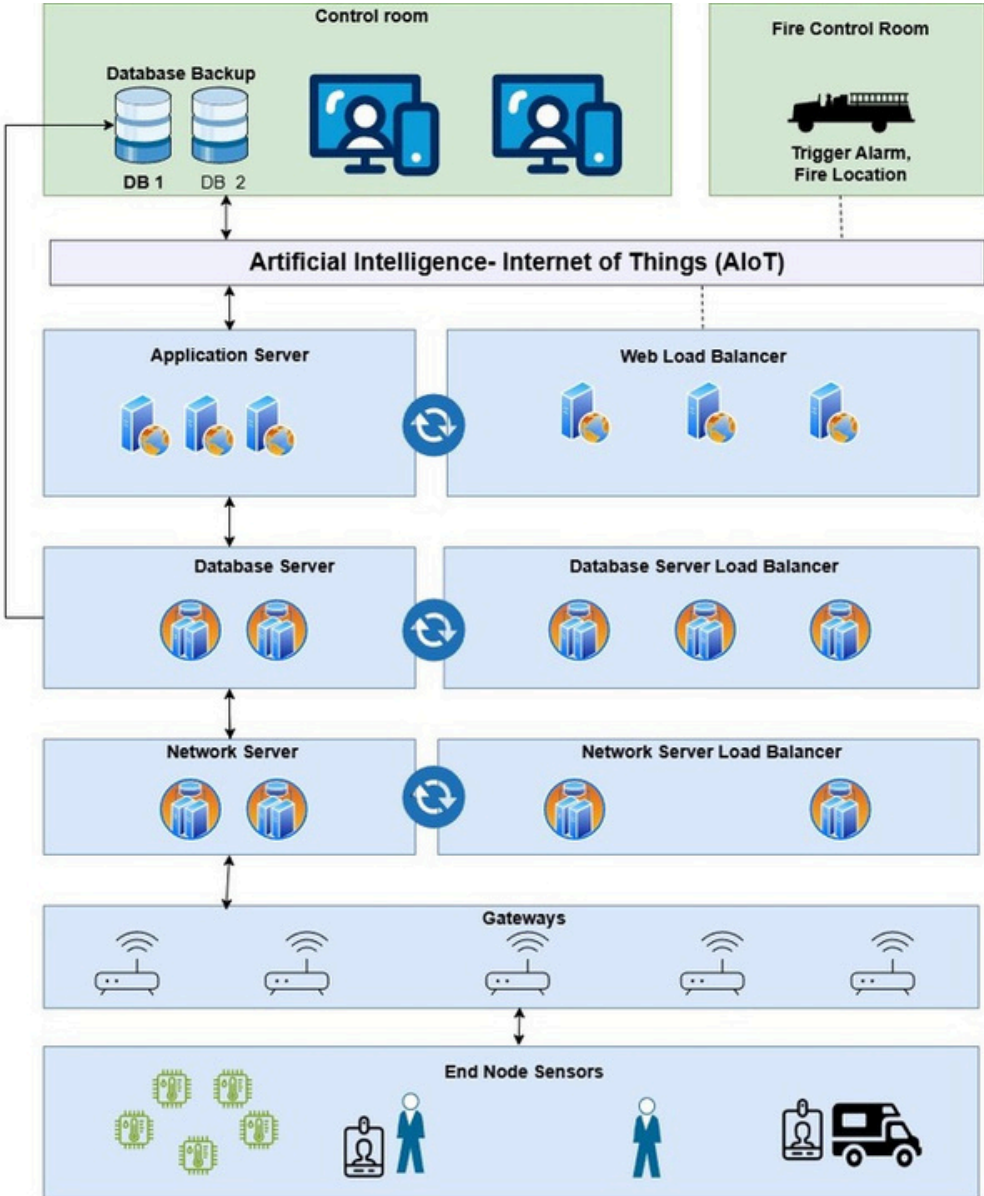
Control room

Database Backup

DB 1 DB 2

Fire Control Room

Trigger Alarm, Fire Location

Artificial Intelligence- Internet of Things (AIoT)

Application Server

Web Load Balancer

Database Server

Database Server Load Balancer

Network Server

Network Server Load Balancer

Gateways

End Node Sensors